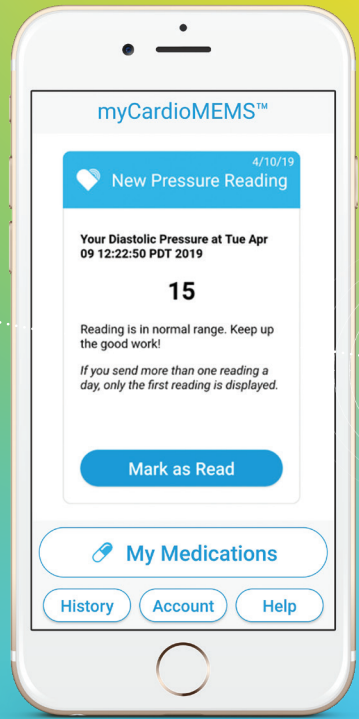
myCardioMEMS™

4/10/19
New Pressure Reading

Your Diastolic Pressure at Tue Apr 09 12:22:50 PDT 2019

15

Reading is in normal range. Keep up the good work!

*If you send more than one reading a day, only the first reading is displayed.*

Mark as Read

My Medications

History

Account

Help